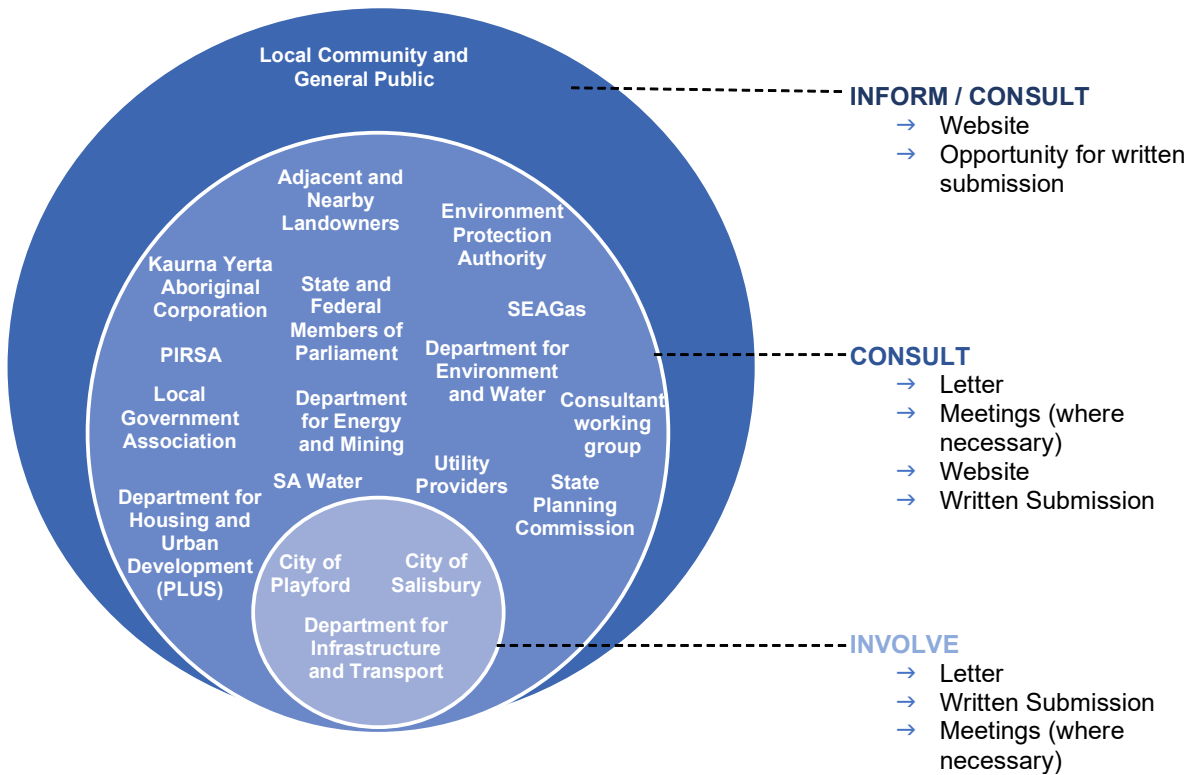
Local Community and General Public

Adjacent and Nearby Landowners

Environment Protection Authority

Kaurna Yerta Aboriginal Corporation

State and Federal Members of Parliament

SEAGas

PIRSA

Department for Environment and Water

Local Government Association

Department for Energy and Mining

Consultant working group

SA Water

Utility Providers

State Planning Commission

Department for Housing and Urban Development (PLUS)

City of Playford

City of Salisbury

Department for Infrastructure and Transport

INFORM / CONSULT
→ Website
→ Opportunity for written submission

CONSULT
→ Letter
→ Meetings (where necessary)
→ Website
→ Written Submission

INVOLVE
→ Letter
→ Written Submission
→ Meetings (where necessary)